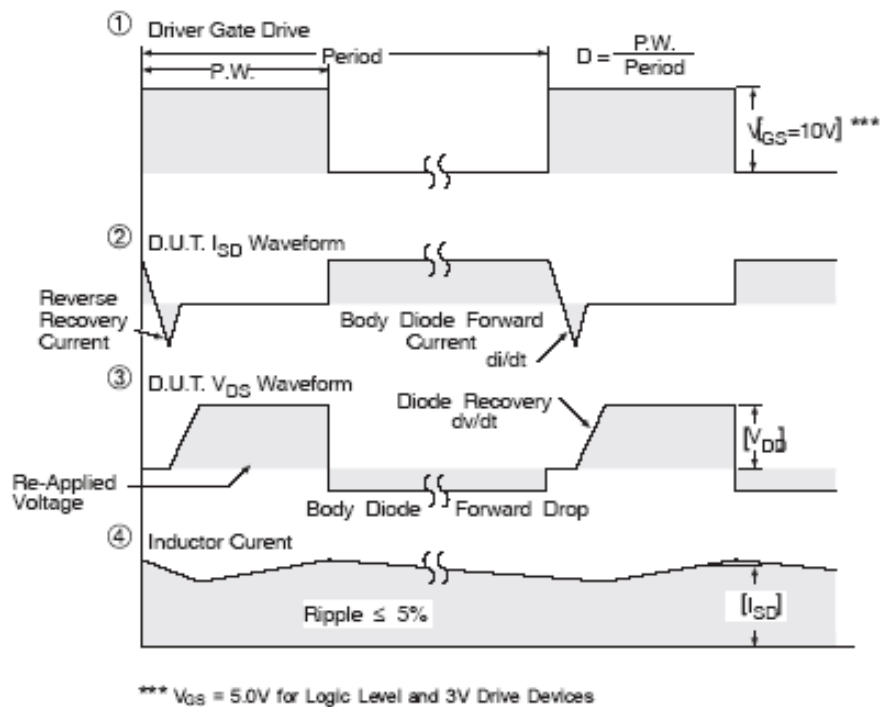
① Driver Gate Drive

P.W.

Period

$D = \frac{P.W.}{Period}$

$V_{GS}$=10V] ***

② D.U.T. $I_{SD}$ Waveform

Reverse Recovery Current

Body Diode Forward Current

di/dt

③ D.U.T. $V_{DS}$ Waveform

Diode Recovery dv/dt

[$V_{DD}$]

Re-Applied Voltage

Body Diode Forward Drop

④ Inductor Curent

Ripple ≤ 5%

[$I_{SD}$]

*** $V_{GS}$ = 5.0V for Logic Level and 3V Drive Devices